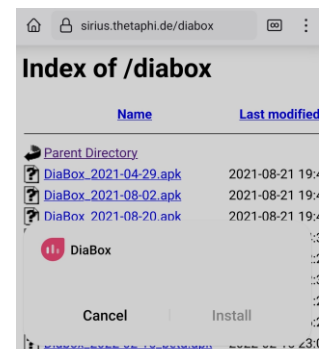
sirius.thetaphi.de/diabox

Index of /diabox

Name

Last modified

Parent Directory

DiaBox_2021-04-29.apk 2021-08-21 19:4

DiaBox_2021-08-02.apk 2021-08-21 19:4

DiaBox_2021-08-20.apk 2021-08-21 19:4

DiaBox

Cancel

Install

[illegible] 2022-02-15 23:0